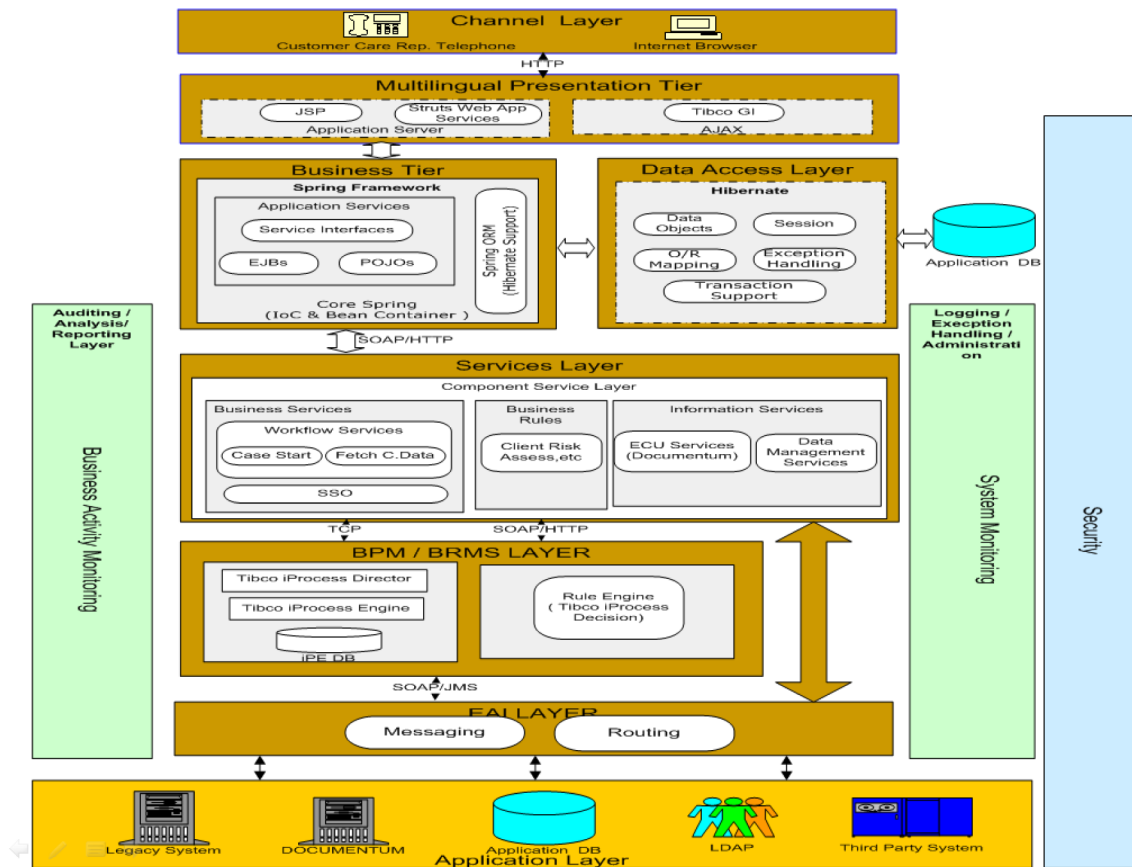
Channel Layer
Customer Care Rep. Telephone
Internet Browser
HTTP
Multilingual Presentation Tier
JSP
Struts Web App Services
Application Server
Tibco GI
AJAX
Business Tier
Spring Framework
Application Services
Service Interfaces
EJBs
POJOs
Spring ORM (Hibernate Support)
Core Spring (IoC & Bean Container)
Data Access Layer
Hibernate
Data Objects
Session
O/R Mapping
Exception Handling
Transaction Support
Application DB
SOAP/HTTP
Auditing / Analysis/ Reporting Layer
Business Activity Monitoring
Services Layer
Component Service Layer
Business Services
Workflow Services
Case Start
Fetch C.Data
SSO
Business Rules
Client Risk Assess,etc
Information Services
ECU Services (Documentum)
Data Management Services
Logging / Execption Handling / Administration
System Monitoring
Security
TCP
SOAP/HTTP
BPM / BRMS LAYER
Tibco iProcess Director
Tibco iProcess Engine
iPE DB
Rule Engine ( Tibco iProcess Decision)
SOAP/JMS
EAI LAYER
Messaging
Routing
Legacy System
DOCUMENTUM
Application DB
LDAP
Third Party System
Application Layer